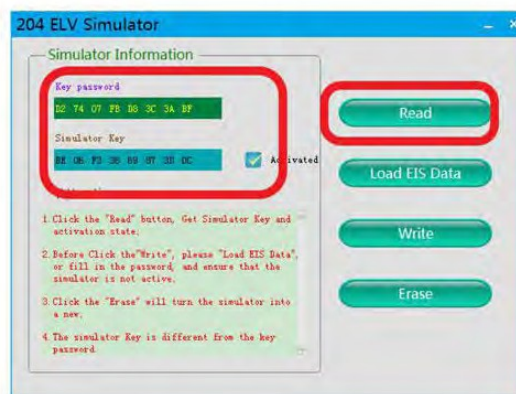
204 ELV Simulator

Simulator Information

Key password

B2 74 07 FB D8 3C 3A BF

Simulator Key

B8 0B F3 38 B9 87 2B DC

Activated

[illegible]

1.Click the "Read" button, Get Simulator Key and activation state.

2.Before Click the"Write", please "Load EIS Data", or fill in the password, and ensure that the simulator is not active.

3.Click the "Erase" will turn the simulator into a new.

4.The simulator Key is different from the key password.

Read

Load EIS Data

Write

Erase